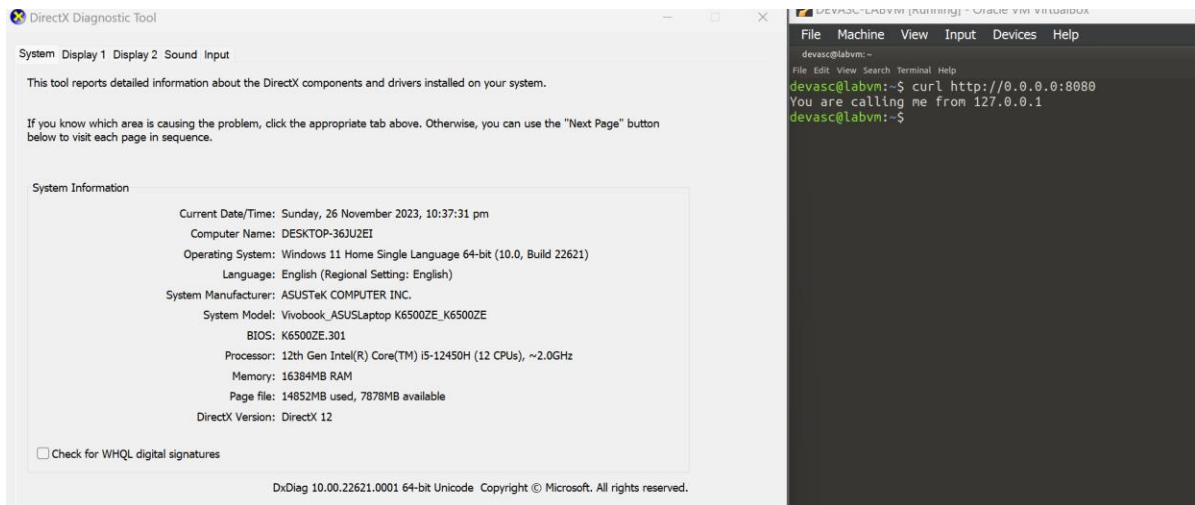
DirectX Diagnostic Tool

System Display 1 Display 2 Sound Input

This tool reports detailed information about the DirectX components and drivers installed on your system.

If you know which area is causing the problem, click the appropriate tab above. Otherwise, you can use the "Next Page" button below to visit each page in sequence.

System Information

Current Date/Time: Sunday, 26 November 2023, 10:37:31 pm
Computer Name: DESKTOP-36JU2EI
Operating System: Windows 11 Home Single Language 64-bit (10.0, Build 22621)
Language: English (Regional Setting: English)
System Manufacturer: ASUSTeK COMPUTER INC.
System Model: Vivobook_ASUSLaptop K6500ZE_K6500ZE
BIOS: K6500ZE.301
Processor: 12th Gen Intel(R) Core(TM) i5-12450H (12 CPUs), ~2.0GHz
Memory: 16384MB RAM
Page file: 14852MB used, 7878MB available
DirectX Version: DirectX 12

Check for WHQL digital signatures

DxDiag 10.00.22621.0001 64-bit Unicode Copyright © Microsoft. All rights reserved.

DEVASC-LABVM [Running] - Oracle VM VirtualBox

File Machine View Input Devices Help

devasc@labvm: ~

File Edit View Search Terminal Help

devasc@labvm:~$ curl http://0.0.0.0:8080
You are calling me from 127.0.0.1
devasc@labvm:~$